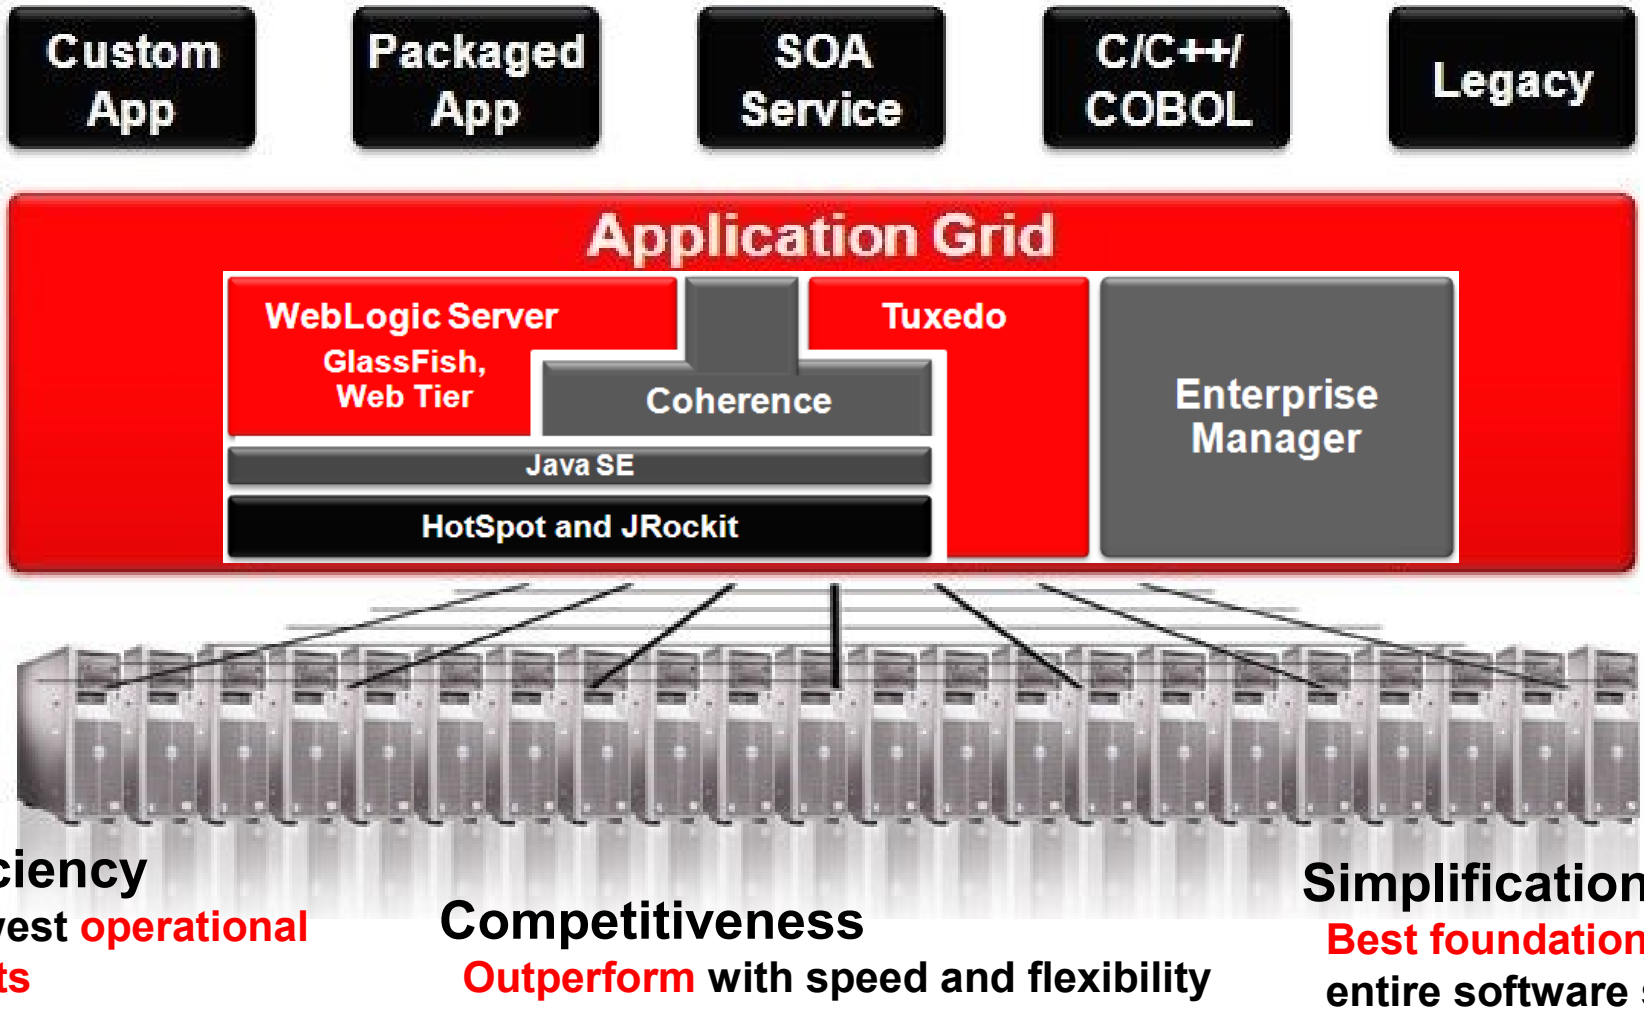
Custom App

Packaged App

SOA Service

C/C++/ COBOL

Legacy

Application Grid

WebLogic Server

GlassFish, Web Tier

Tuxedo

Coherence

Enterprise Manager

Java SE

HotSpot and JRockit

ciency
est operational
ts

Competitiveness
Outperform with speed and flexibility

Simplification
Best foundation
entire software